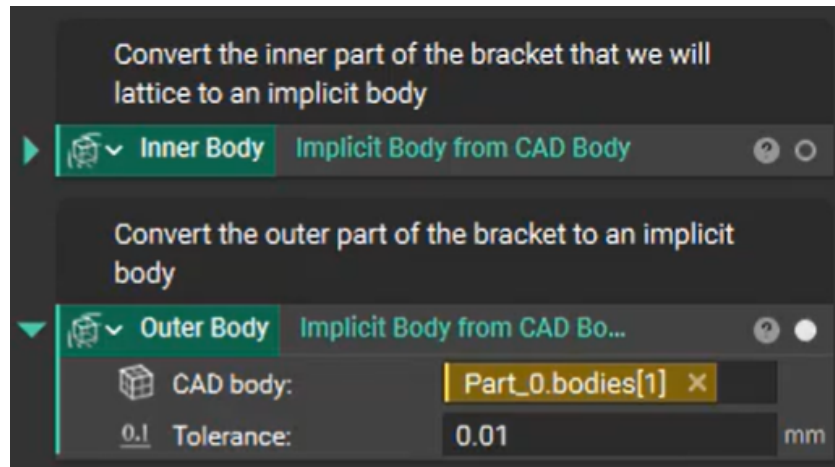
Convert the inner part of the bracket that we will lattice to an implicit body

Inner Body Implicit Body from CAD Body ?

Convert the outer part of the bracket to an implicit body

Outer Body Implicit Body from CAD Bo... ?

CAD body: Part_0.bodies[1] ×

0.1 Tolerance: 0.01 mm